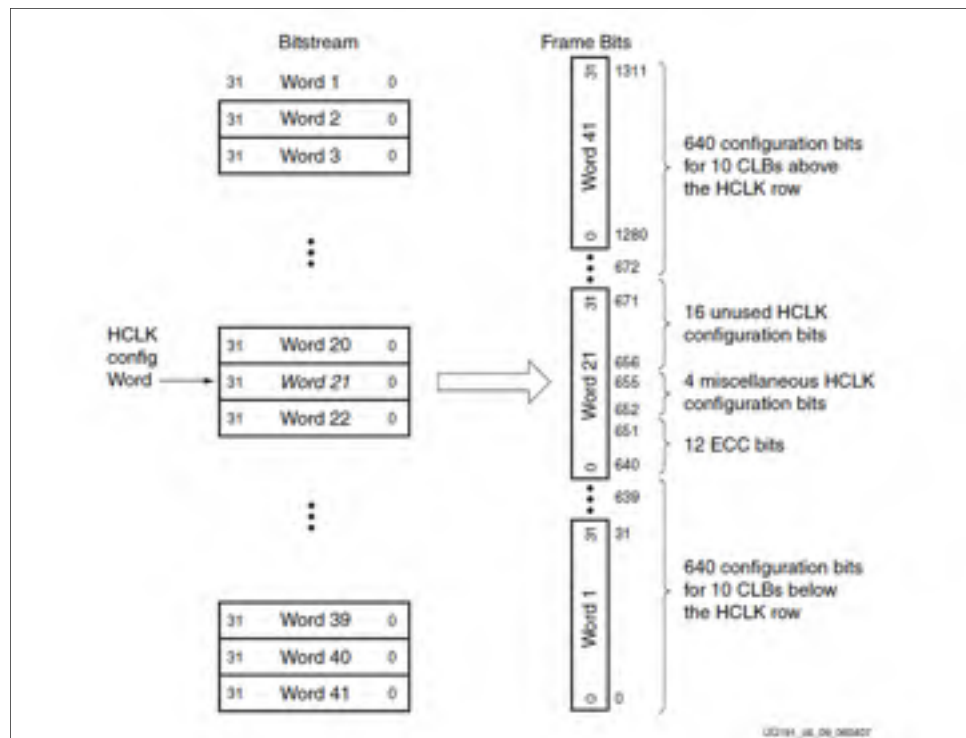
Bitstream

31 Word 1 0

31 Word 2 0

31 Word 3 0

HCLK config Word

31 Word 20 0

31 Word 21 0

31 Word 22 0

31 Word 39 0

31 Word 40 0

31 Word 41 0

Frame Bits

31 Word 41 0

1311

1280

672

640 configuration bits for 10 CLBs above the HCLK row

31 Word 21 0

671

656

655

652

651

640

16 unused HCLK configuration bits

4 miscellaneous HCLK configuration bits

12 ECC bits

639

31 Word 1 0

31

0

640 configuration bits for 10 CLBs below the HCLK row

UG191_c6_09_060407